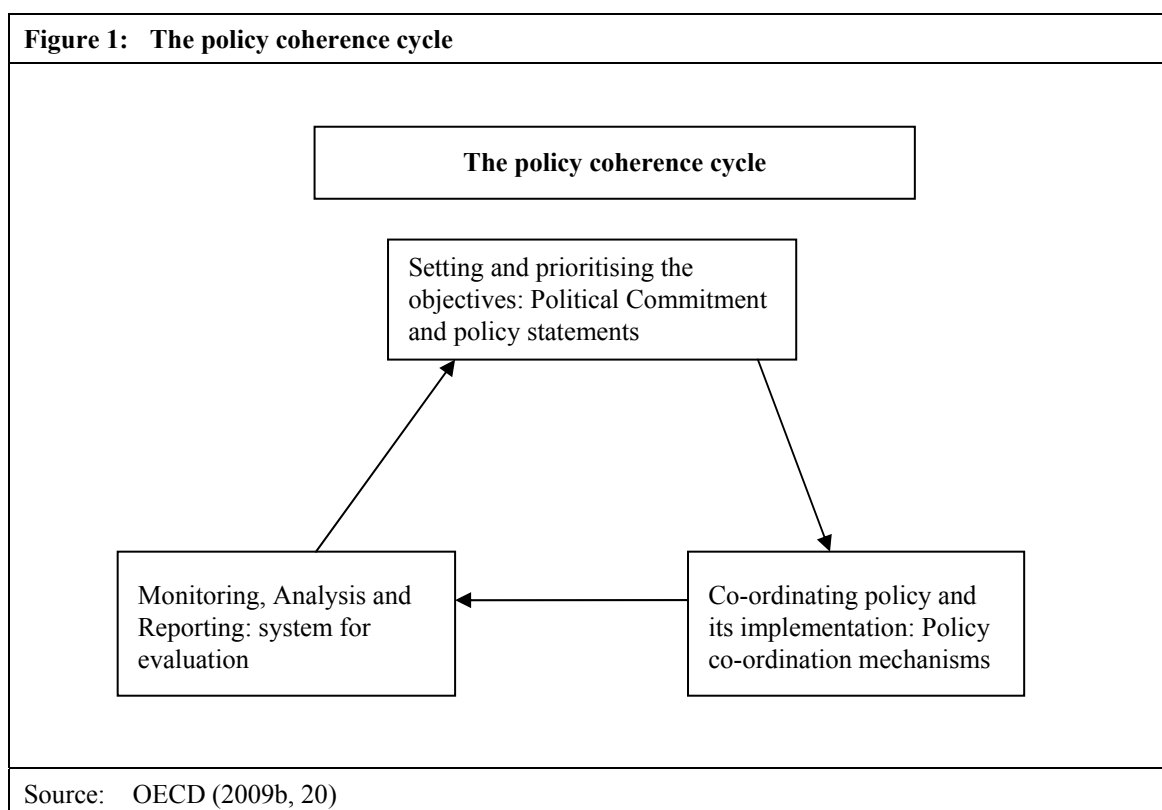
Figure 1: The policy coherence cycle

The policy coherence cycle

Setting and prioritising the objectives: Political Commitment and policy statements

Co-ordinating policy and its implementation: Policy co-ordination mechanisms

Monitoring, Analysis and Reporting: system for evaluation

Source: OECD (2009b, 20)